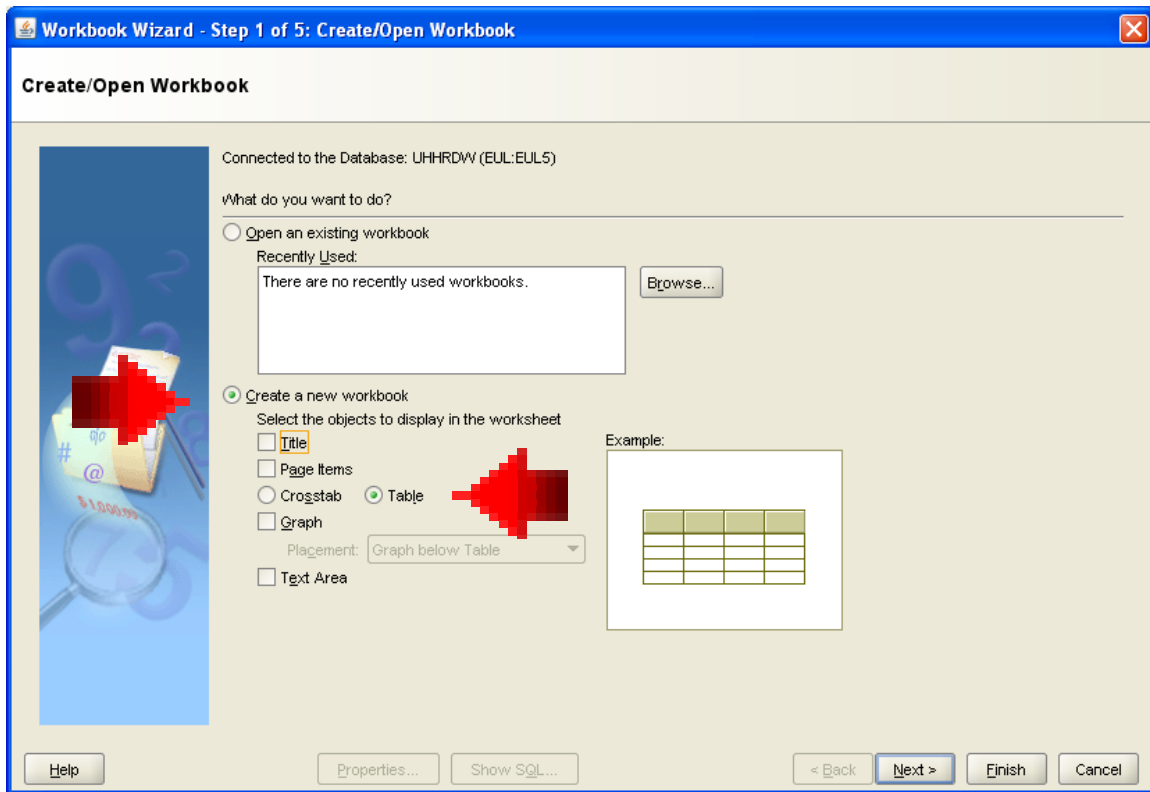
Workbook Wizard - Step 1 of 5: Create/Open Workbook

Create/Open Workbook

Connected to the Database: UHHRDW (EUL:EUL5)

What do you want to do?

Open an existing workbook

Recently Used:

There are no recently used workbooks.

Browse...

Create a new workbook

Select the objects to display in the worksheet

Title

Page Items

Crosstab

Table

Graph

Placement: Graph below Table

Text Area

Example:

Help

Properties...

Show SQL...

< Back

Next >

Finish

Cancel